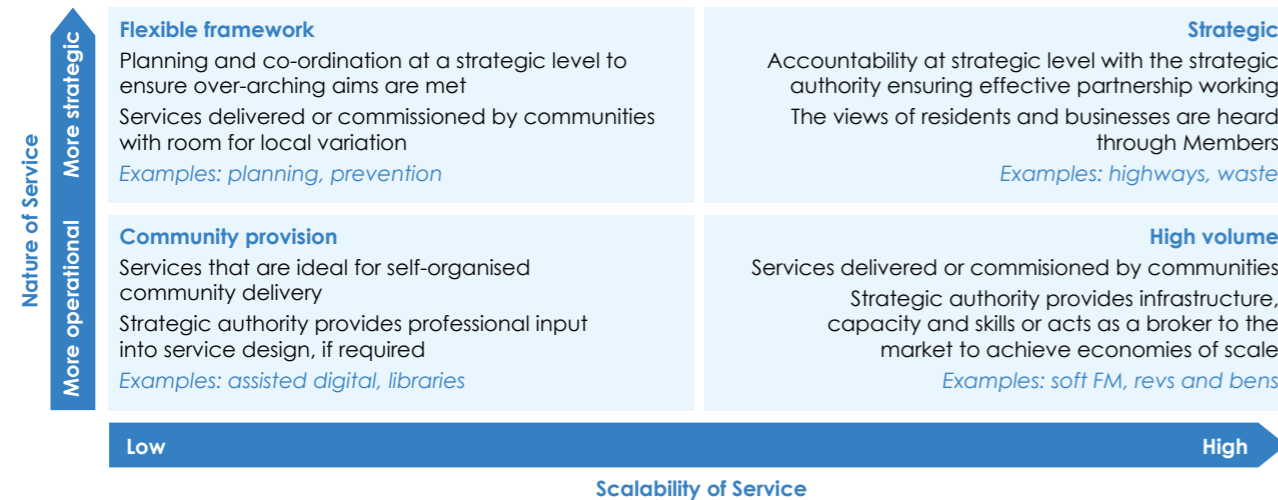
Nature of Service

More strategic

More operational

Flexible framework

Planning and co-ordination at a strategic level to ensure over-arching aims are met

Services delivered or commissioned by communities with room for local variation

Examples: planning, prevention

Strategic

Accountability at strategic level with the strategic authority ensuring effective partnership working

The views of residents and businesses are heard through Members

Examples: highways, waste

Community provision

Services that are ideal for self-organised community delivery

Strategic authority provides professional input into service design, if required

Examples: assisted digital, libraries

High volume

Services delivered or commisioned by communities

Strategic authority provides infrastructure, capacity and skills or acts as a broker to the market to achieve economies of scale

Examples: soft FM, revs and bens

Low

High

Scalability of Service